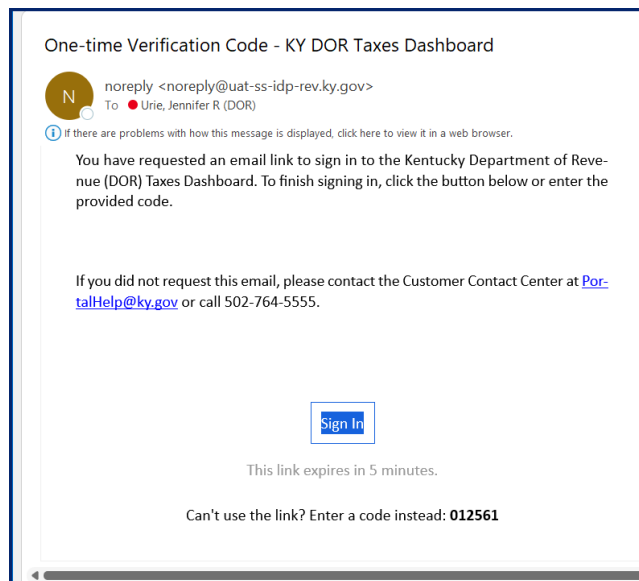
One-time Verification Code - KY DOR Taxes Dashboard

N

noreply <noreply@uat-ss-idp-rev.ky.gov>
To Urie, Jennifer R (DOR)

If there are problems with how this message is displayed, click here to view it in a web browser.

You have requested an email link to sign in to the Kentucky Department of Revenue (DOR) Taxes Dashboard. To finish signing in, click the button below or enter the provided code.

If you did not request this email, please contact the Customer Contact Center at PortalHelp@ky.gov or call 502-764-5555.

Sign In

This link expires in 5 minutes.

Can't use the link? Enter a code instead: **012561**